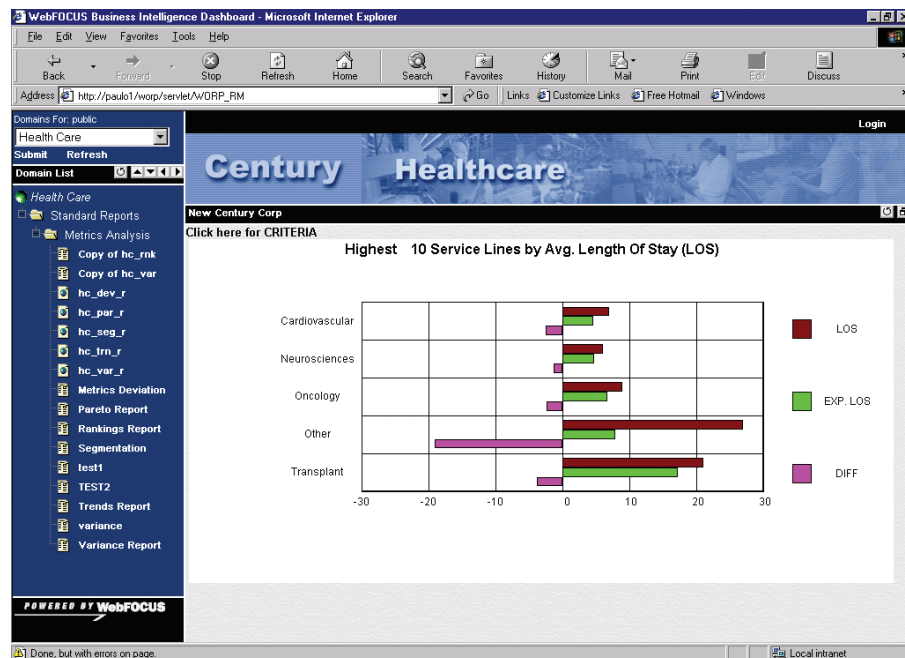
WebFOCUS Business Intelligence Dashboard - Microsoft Internet Explorer

File Edit View Favorites Tools Help

Back Forward Stop Refresh Home Search Favorites History Mail Print Edit Discuss

Address http://paulo1/worp/servlet/WORP_RM Go Links Customize Links Free Hotmail Windows

Domains For: public
Health Care
Submit Refresh
Domain List

Health Care
Standard Reports
Metrics Analysis
Copy of hc_rnk
Copy of hc_var
hc_dev_r
hc_par_r
hc_seg_r
hc_trn_r
hc_var_r
Metrics Deviation
Pareto Report
Rankings Report
Segmentation
test1
TEST2
Trends Report
variance
Variance Report

POWERED BY WebFOCUS

Login

Century Healthcare

New Century Corp

Click here for CRITERIA

Highest 10 Service Lines by Avg. Length Of Stay (LOS)

Cardiovascular
Neurosciences
Oncology
Other
Transplant

-30 -20 -10 0 10 20 30

LOS
EXP. LOS
DIFF

Done, but with errors on page.

Local intranet